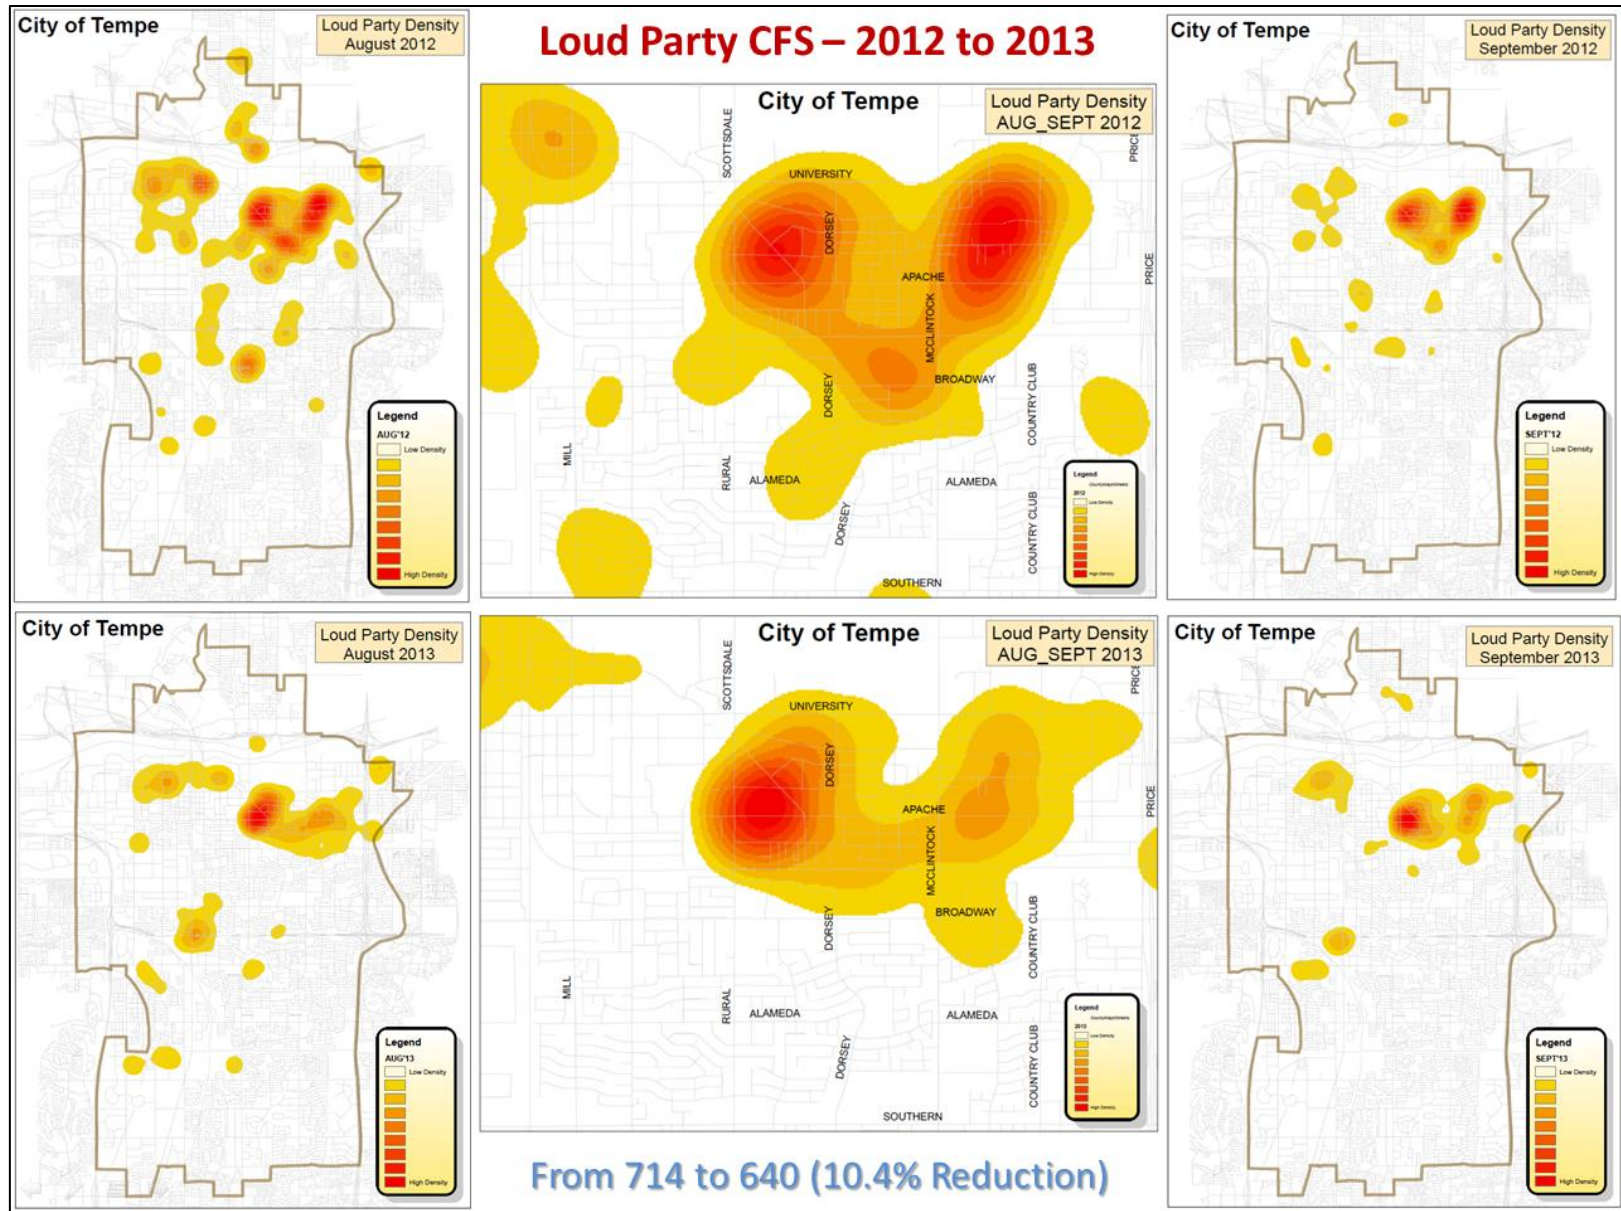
Loud Party CFS – 2012 to 2013

City of Tempe
Loud Party Density
August 2012
Legend
AUG'12
Low Density
High Density

City of Tempe
Loud Party Density
AUG_SEPT 2012
SCOTTSDALE
UNIVERSITY
DORSEY
APACHE
MCCLINTOCK
BROADWAY
DORSEY
COUNTRY CLUB
PRICE
PRICE
MILL
RURAL
ALAMEDA
ALAMEDA
DORSEY
COUNTRY CLUB
SOUTHERN
Legend
2012
Low Density
High Density

City of Tempe
Loud Party Density
September 2012
Legend
SEPT'12
Low Density
High Density

City of Tempe
Loud Party Density
August 2013
Legend
AUG'13
Low Density
High Density

City of Tempe
Loud Party Density
AUG_SEPT 2013
SCOTTSDALE
UNIVERSITY
DORSEY
APACHE
MCCLINTOCK
BROADWAY
DORSEY
COUNTRY CLUB
PRICE
PRICE
MILL
RURAL
ALAMEDA
ALAMEDA
DORSEY
COUNTRY CLUB
SOUTHERN
Legend
2013
Low Density
High Density

City of Tempe
Loud Party Density
September 2013
Legend
SEPT'13
Low Density
High Density

From 714 to 640 (10.4% Reduction)